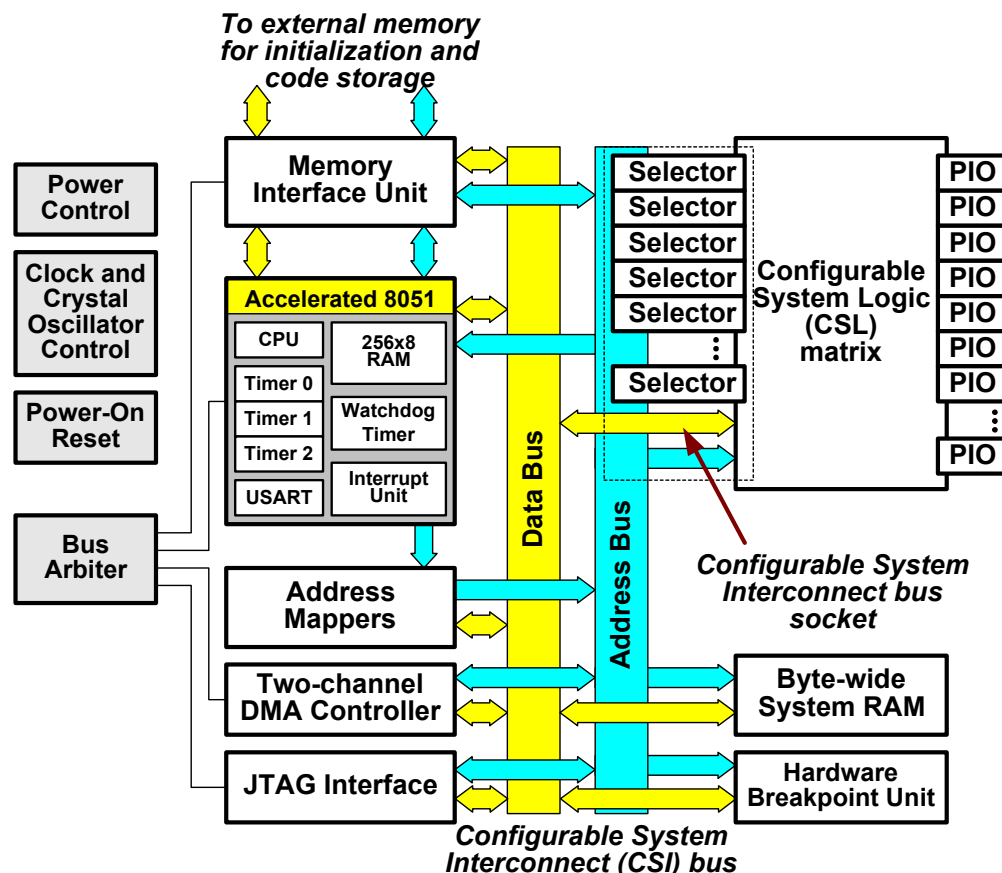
To external memory for initialization and code storage

Power Control

Clock and Crystal Oscillator Control

Power-On Reset

Bus Arbiter

Memory Interface Unit

Accelerated 8051

CPU

256x8 RAM

Timer 0

Timer 1

Timer 2

Watchdog Timer

USART

Interrupt Unit

Address Mappers

Two-channel DMA Controller

JTAG Interface

Data Bus

Address Bus

Selector
Selector
Selector
Selector
Selector
Selector

Configurable System Logic (CSL) matrix

PIO
PIO
PIO
PIO
PIO
PIO
PIO
PIO

Configurable System Interconnect bus socket

Byte-wide System RAM

Hardware Breakpoint Unit

Configurable System Interconnect (CSI) bus